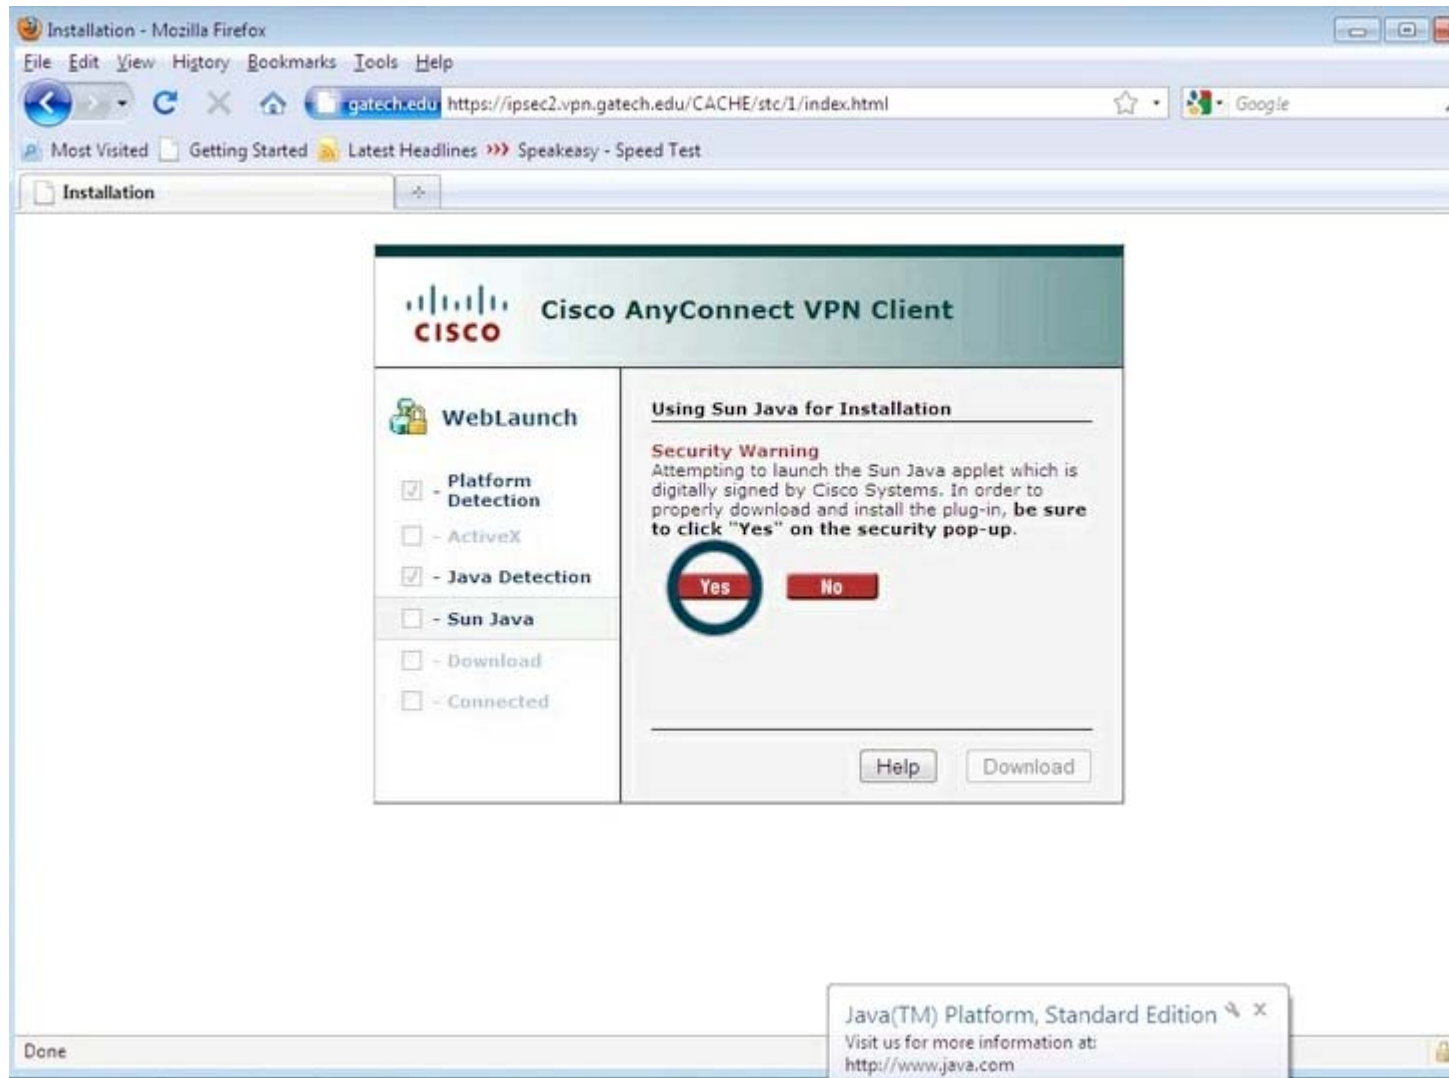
Installation - Mozilla Firefox

File Edit View History Bookmarks Tools Help

gatech.edu https://ipsec2.vpn.gatech.edu/CACHE/stc/1/index.html

Google

Most Visited Getting Started Latest Headlines Speakeasy - Speed Test

Installation

cisco Cisco AnyConnect VPN Client

WebLaunch

- Platform Detection
- ActiveX
- Java Detection
- Sun Java
- Download
- Connected

Using Sun Java for Installation

Security Warning
Attempting to launch the Sun Java applet which is digitally signed by Cisco Systems. In order to properly download and install the plug-in, **be sure to click "Yes" on the security pop-up.**

Yes No

Help Download

Java(TM) Platform, Standard Edition
Visit us for more information at:
http://www.java.com

Done